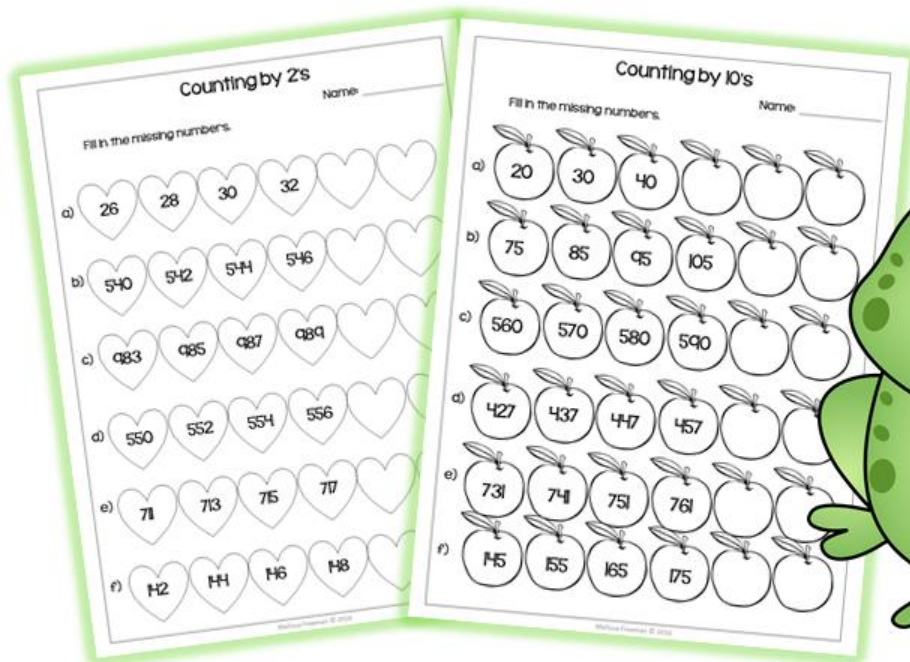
Counting by 2's

Name:

Fill in the missing numbers.

a) 26 28 30 32

b) 540 542 544 546

c) 983 985 987 989

d) 550 552 554 556

e) 711 713 715 717

f) 142 144 146 148

Melissa Freeman © 2016

Counting by 10's

Name:

Fill in the missing numbers.

a) 20 30 40

b) 75 85 95 105

c) 560 570 580 590

d) 427 437 447 457

e) 731 741 751 761

f) 145 155 165 175

Melissa Freeman © 2016